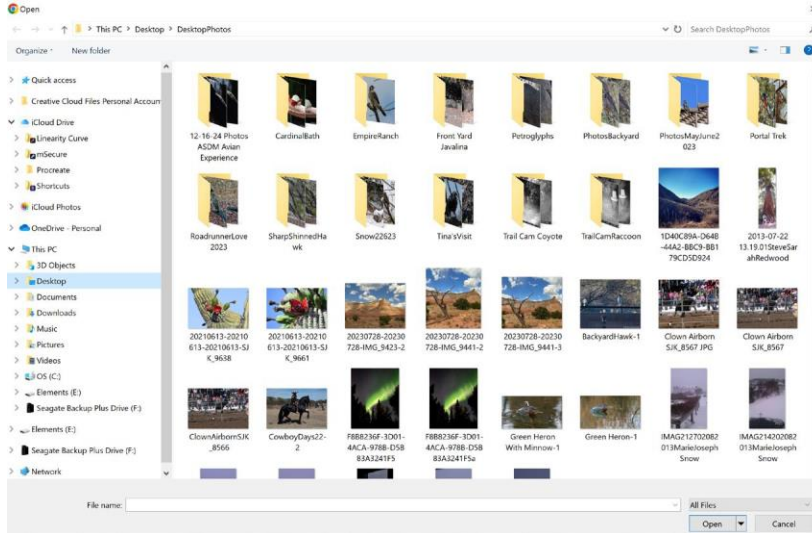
Open

This PC > Desktop > DesktopPhotos

Search DesktopPhotos

Organize ▾ New folder

Quick access
Creative Cloud Files Personal Accoun
iCloud Drive
Linearity Curve
mSecure
Procreate
Shortcuts
iCloud Photos
OneDrive - Personal
This PC
3D Objects
Desktop
Documents
Downloads
Music
Pictures
Videos
OS (C:)
Elements (E:)
Seagate Backup Plus Drive (F:)
Elements (E:)
Seagate Backup Plus Drive (F:)
Network

12-16-24 Photos ASDM Avian Experience
CardinalBath
EmpireRanch
Front Yard Javalina
Petroglyphs
PhotosBackyard
PhotosMayJune2023
Portal Trek
RoadrunnerLove2023
SharpShinnedHawk
Snow22623
Tina'sVisit
Trail Cam Coyote
TrailCamRaccoon
1D40C89A-D64B-44A2-BBC9-BB179CD5D924
2013-07-22 13.19.01SteveSarahRedwood
20210613-20210613-20210613-SJK_9638
20210613-20210613-20210613-SJK_9661
20230728-20230728-IMG_9423-2
20230728-20230728-IMG_9441-2
20230728-20230728-IMG_9441-3
BackyardHawk-1
Clown Airborn SJK_8567 JPG
Clown Airborn SJK_8567
ClownAirbornSJK_8566
CowboyDays22-2
FBB8236F-3D01-4ACA-978B-D5B83A3241F5
FBB8236F-3D01-4ACA-978B-D5B83A3241F5a
Green Heron With Minnow-1
Green Heron-1
IMAG212702082013MarieJoseph Snow
IMAG214202082013MarieJoseph Snow

File name:
All Files
Open
Cancel